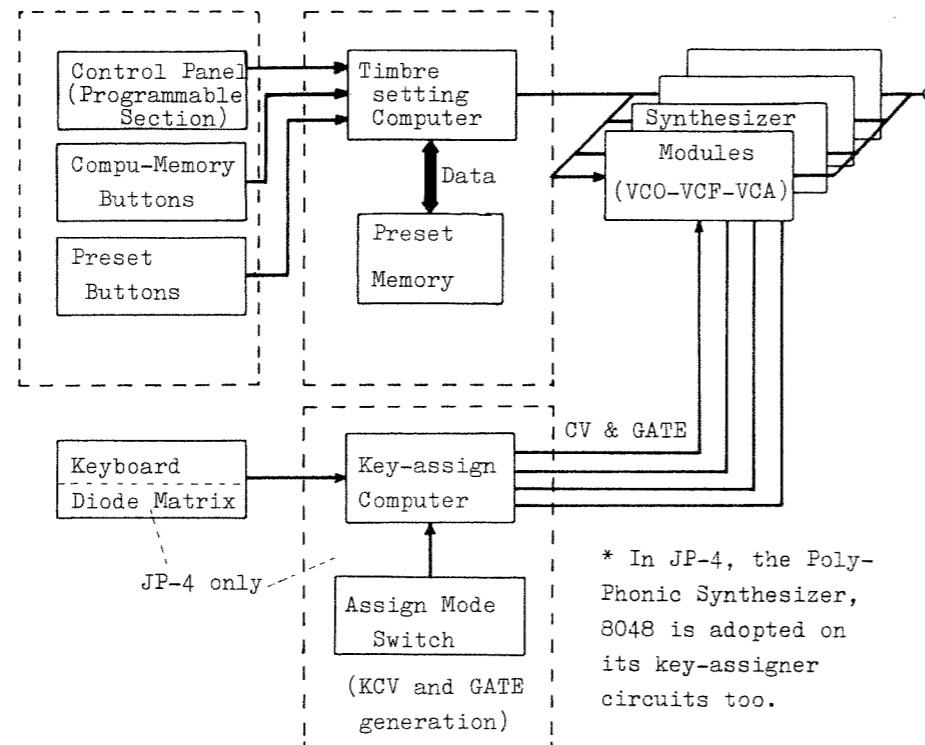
Control Panel (Programmable Section)

Compu-Memory Buttons

Preset Buttons

Timbre setting Computer

Data

Preset Memory

Synthesizer Modules (VCO-VCF-VCA)

CV & GATE

Keyboard

Diode Matrix

JP-4 only

Key-assign Computer

Assign Mode Switch

(KCV and GATE generation)

* In JP-4, the Poly-Phonic Synthesizer, 8048 is adopted on its key-assigner circuits too.